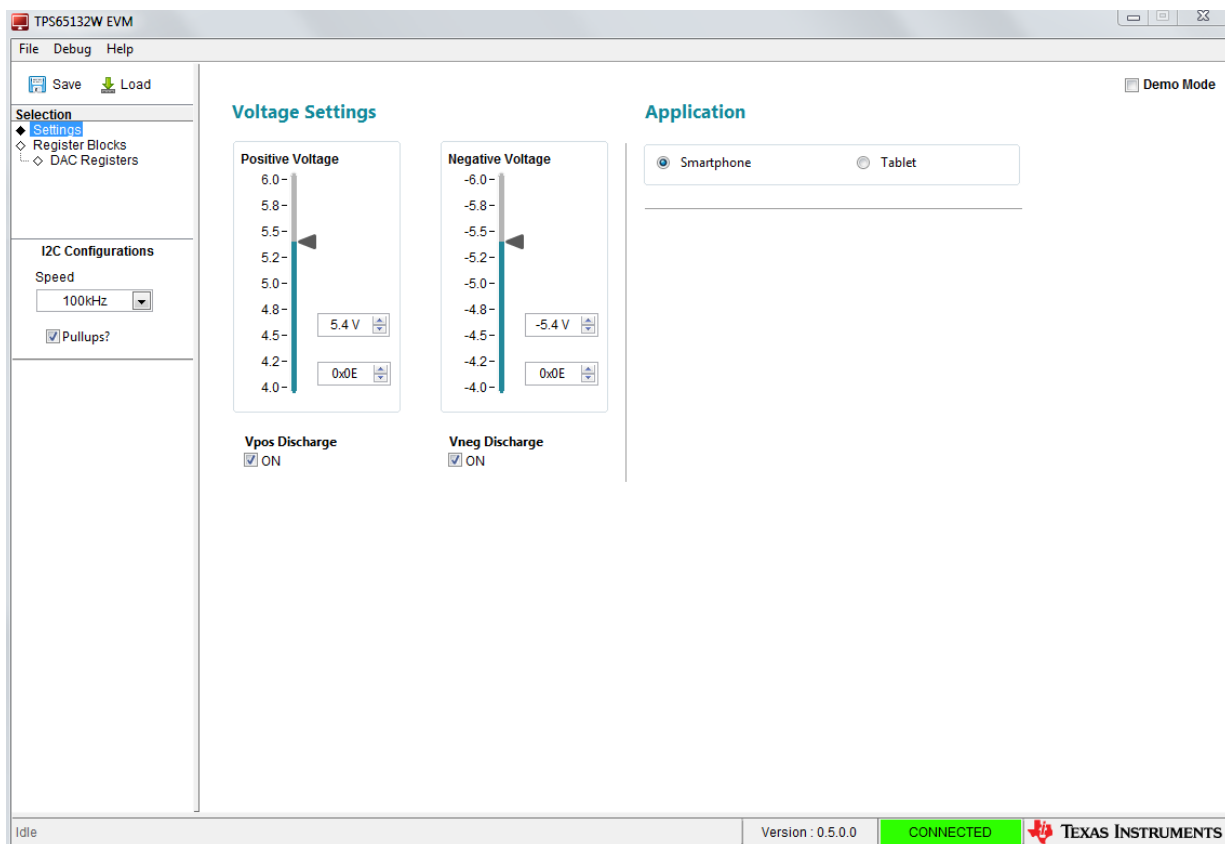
TPS65132W EVM

File Debug Help

Save Load

Selection
Settings
Register Blocks
DAC Registers

I2C Configurations
Speed
100kHz
Pullups?

Voltage Settings

Positive Voltage
6.0
5.8
5.5
5.2
5.0
4.8
4.5
4.2
4.0
5.4 V
0x0E

Negative Voltage
-6.0
-5.8
-5.5
-5.2
-5.0
-4.8
-4.5
-4.2
-4.0
-5.4 V
0x0E

Vpos Discharge
ON

Vneg Discharge
ON

Application
Smartphone
Tablet

Demo Mode

Idle
Version : 0.5.0.0
CONNECTED
Texas Instruments